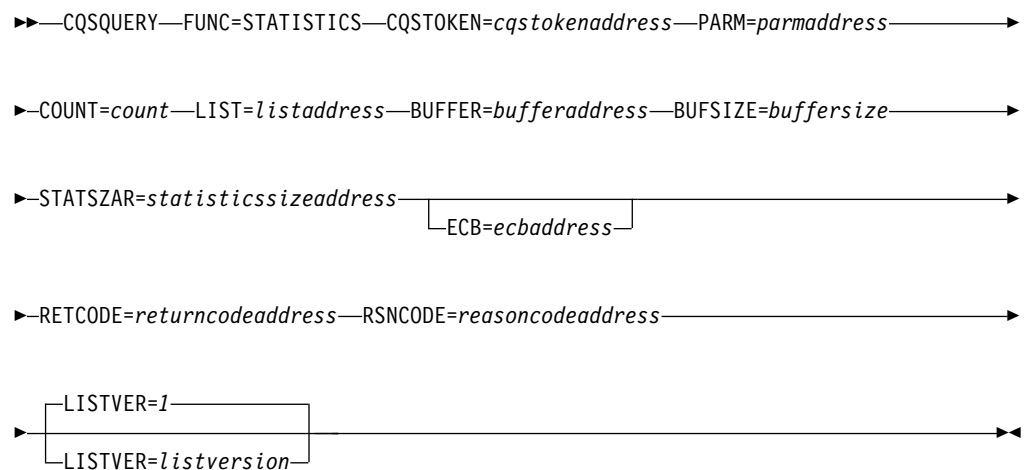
CQSQUERY FUNC=STATISTICS CQSTOKEN=cqstokenaddress PARM=parmaddress

COUNT=count LIST=listaddress BUFFER=bufferaddress BUFSIZE=buffersize

STATSZAR=statisticssizeaddress

ECB=ecbaddress

RETCODE=returncodeaddress RSNCODE=reasoncodeaddress

LISTVER=1

LISTVER=listversion